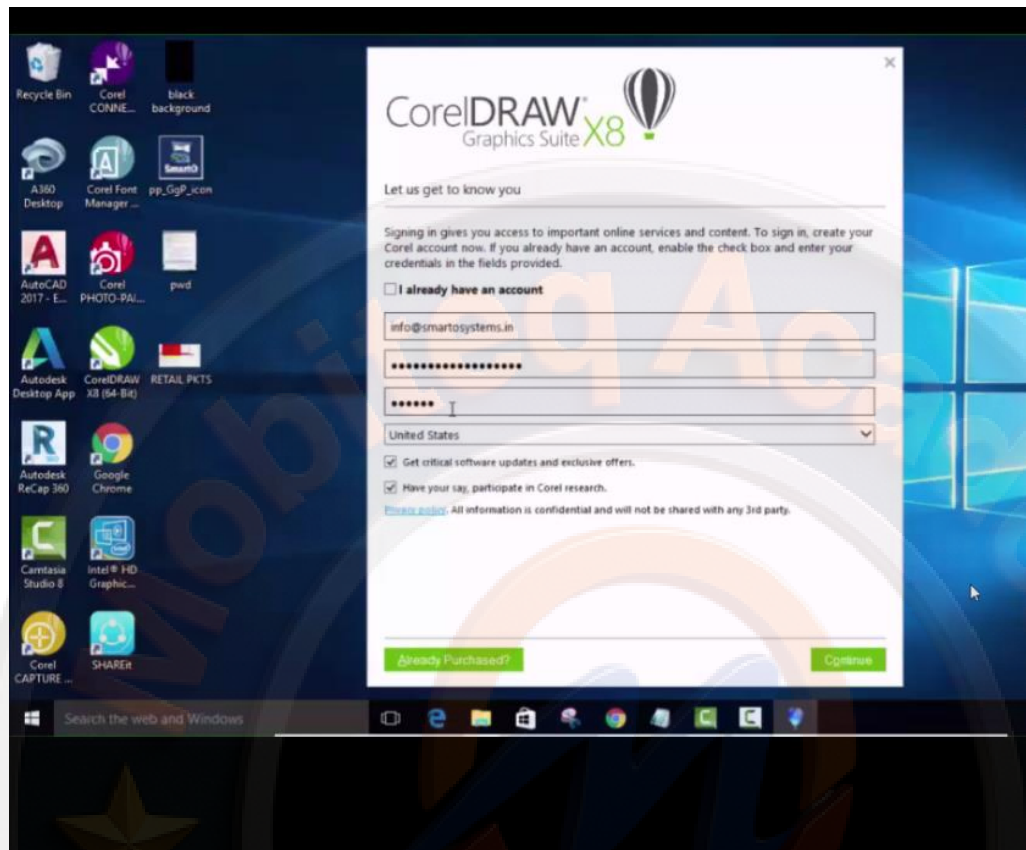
Recycle Bin
Corel CONNE...
black background
A360 Desktop
Corel Font Manager ...
pp_GgP_icon
AutoCAD 2017 - E...
Corel PHOTO-PAI...
pwd
Autodesk Desktop App
CorelDRAW X8 (64-Bit)
RETAIL PKTS
Autodesk ReCap 360
Google Chrome
Camtasia Studio 8
Intel® HD Graphic...
Corel CAPTURE ...
SHAREit

×

CorelDRAW Graphics Suite X8

Let us get to know you

Signing in gives you access to important online services and content. To sign in, create your Corel account now. If you already have an account, enable the check box and enter your credentials in the fields provided.

I already have an account

info@smartosystems.in
••••••••••••••••••
••••••
United States

Get critical software updates and exclusive offers.
Have your say, participate in Corel research.
Privacy policy. All information is confidential and will not be shared with any 3rd party.

Already Purchased?
Continue

Search the web and Windows